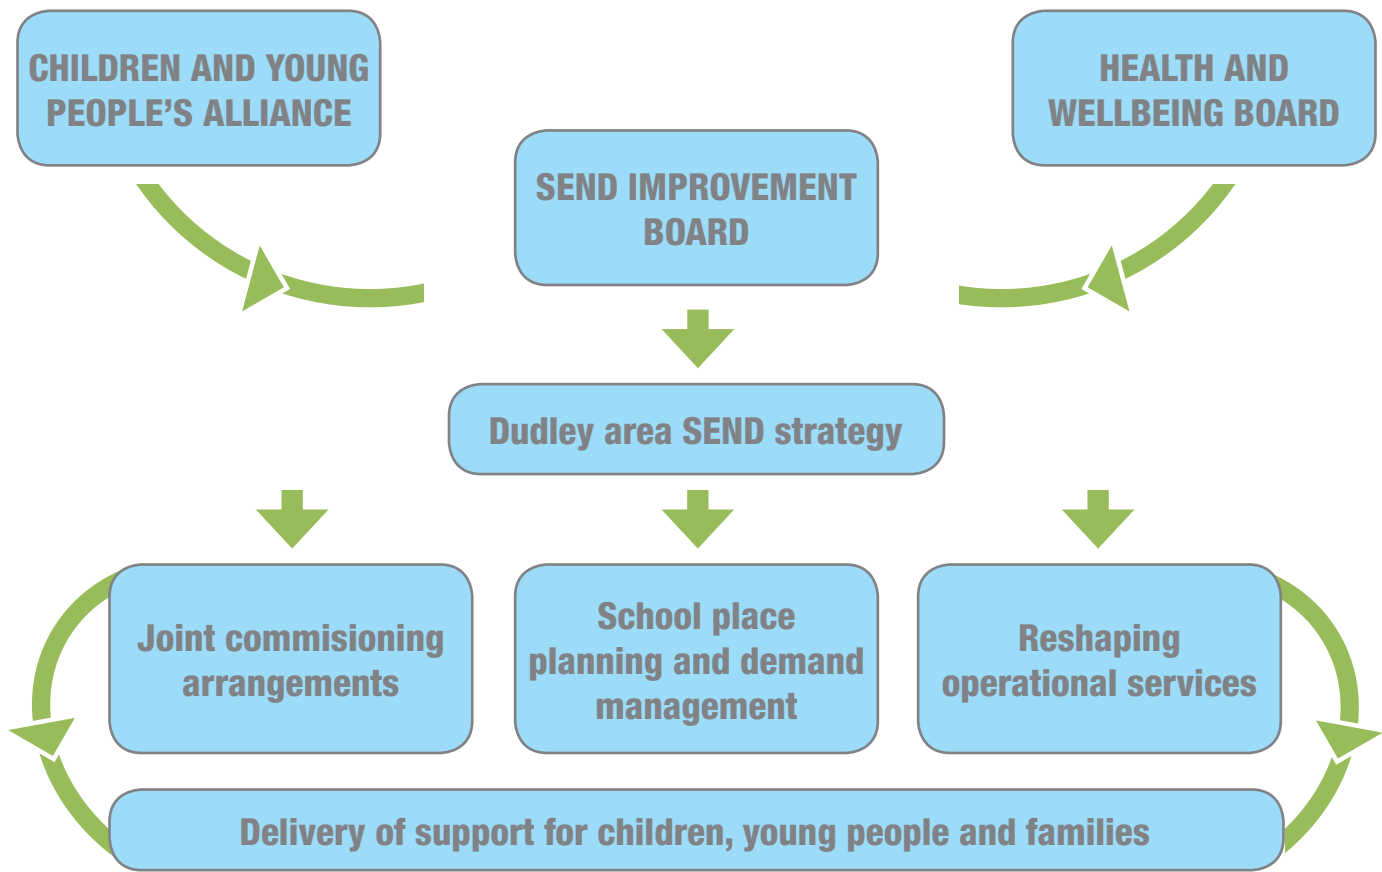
CHILDREN AND YOUNG PEOPLE'S ALLIANCE

HEALTH AND WELLBEING BOARD

SEND IMPROVEMENT BOARD

Dudley area SEND strategy

Joint commisioning arrangements

School place planning and demand management

Reshaping operational services

Delivery of support for children, young people and families